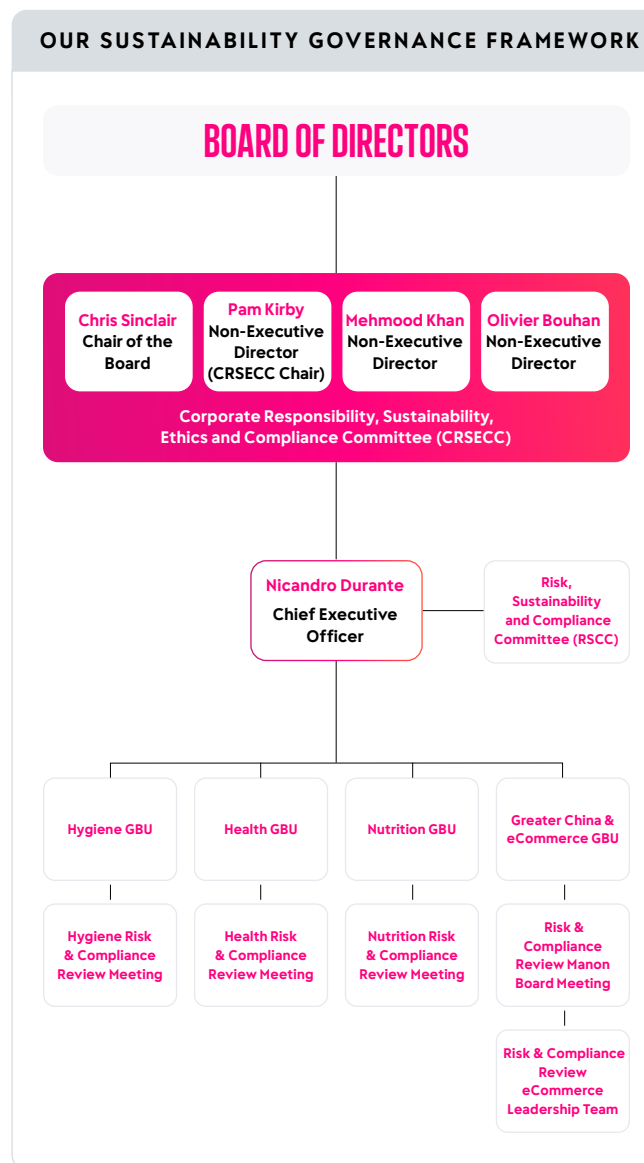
OUR SUSTAINABILITY GOVERNANCE FRAMEWORK

BOARD OF DIRECTORS

Chris Sinclair
Chair of the Board

Pam Kirby
Non-Executive Director (CRSECC Chair)

Mehmood Khan
Non-Executive Director

Olivier Bouhan
Non-Executive Director

Corporate Responsibility, Sustainability, Ethics and Compliance Committee (CRSECC)

Nicandro Durante
Chief Executive Officer

Risk, Sustainability and Compliance Committee (RSCC)

Hygiene GBU

Health GBU

Nutrition GBU

Greater China & eCommerce GBU

Hygiene Risk & Compliance Review Meeting

Health Risk & Compliance Review Meeting

Nutrition Risk & Compliance Review Meeting

Risk & Compliance Review Manon Board Meeting

Risk & Compliance Review eCommerce Leadership Team